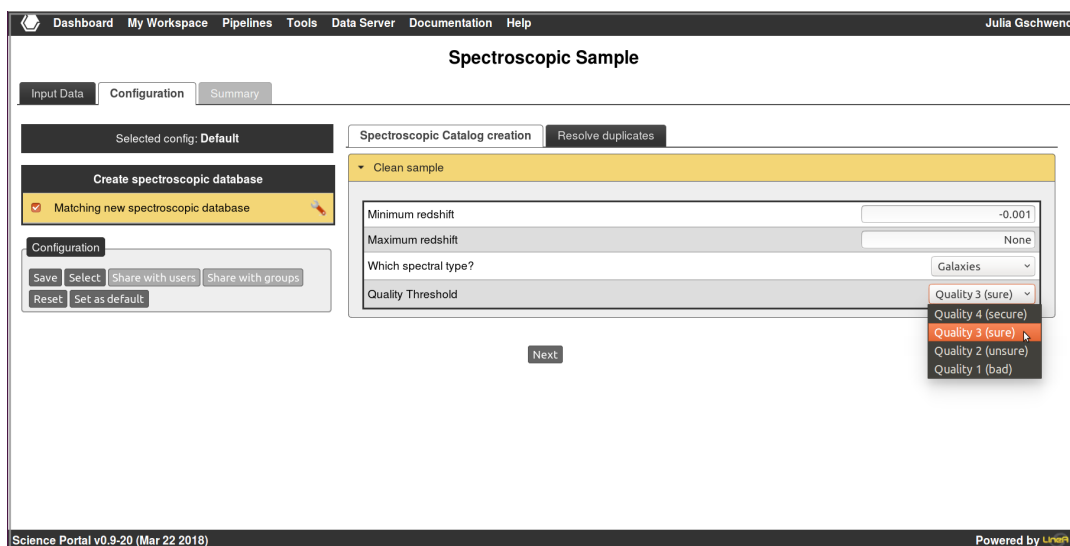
Dashboard My Workspace Pipelines Tools Data Server Documentation Help Julia Gschwend

Spectroscopic Sample

Input Data Configuration Summary

Selected config: Default

Create spectroscopic database

Matching new spectroscopic database

Configuration

Save Select Share with users Share with groups Reset Set as default

Spectroscopic Catalog creation Resolve duplicates

Clean sample

| Minimum redshift | -0.001 |
|---|---|
| Maximum redshift | None |
| Which spectral type? | Galaxies |
| Quality Threshold | Quality 3 (sure) |

Quality 4 (secure)
Quality 3 (sure)
Quality 2 (unsure)
Quality 1 (bad)

Next

Science Portal v0.9-20 (Mar 22 2018)

Powered by LIneA